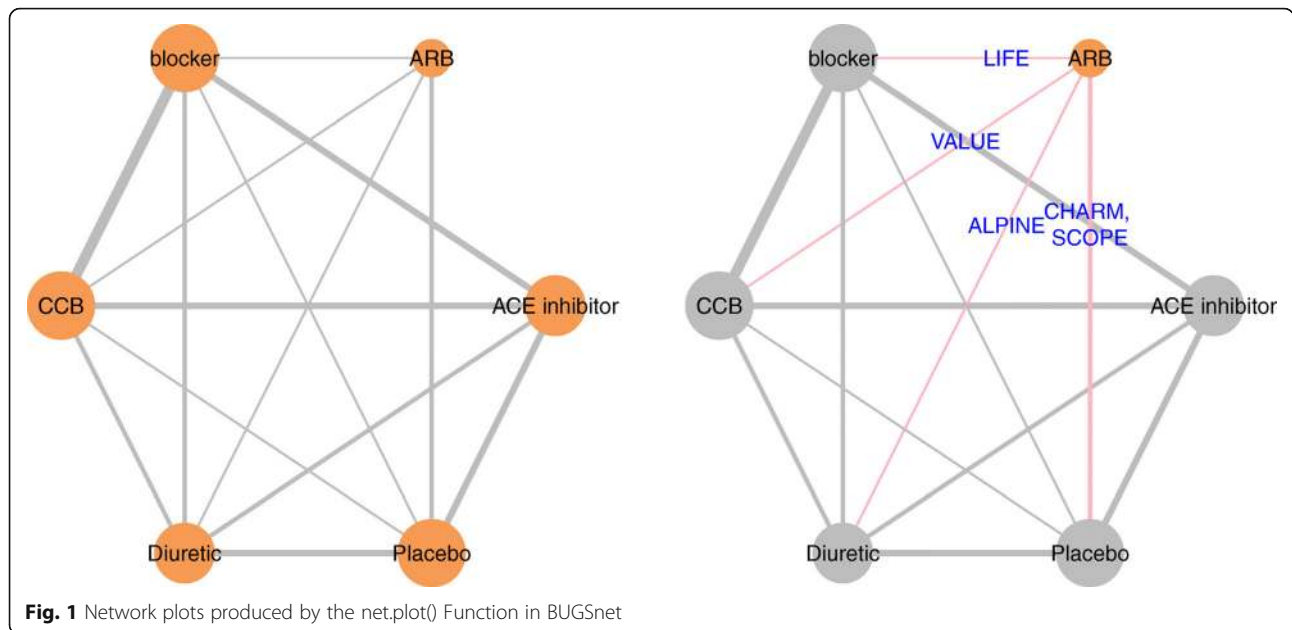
blocker

ARB

CCB

ACE inhibitor

Diuretic

Placebo

blocker

LIFE

ARB

VALUE

ALPINE

CHARM, SCOPE

CCB

ACE inhibitor

Diuretic

Placebo

**Fig. 1** Network plots produced by the net.plot() Function in BUGSnet